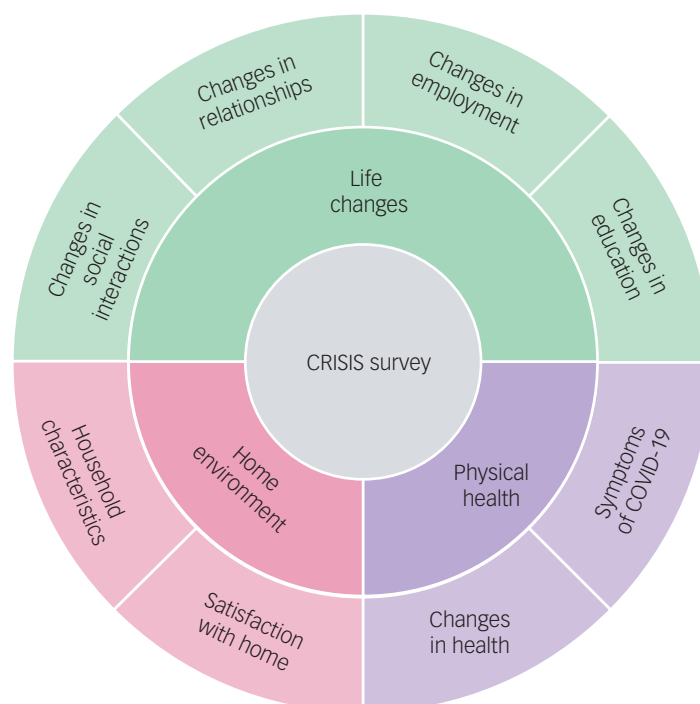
CRISIS survey

Life changes

Changes in social interactions

Changes in relationships

Changes in employment

Changes in education

Home environment

Household characteristics

Satisfaction with home

Physical health

Symptoms of COVID-19

Changes in health